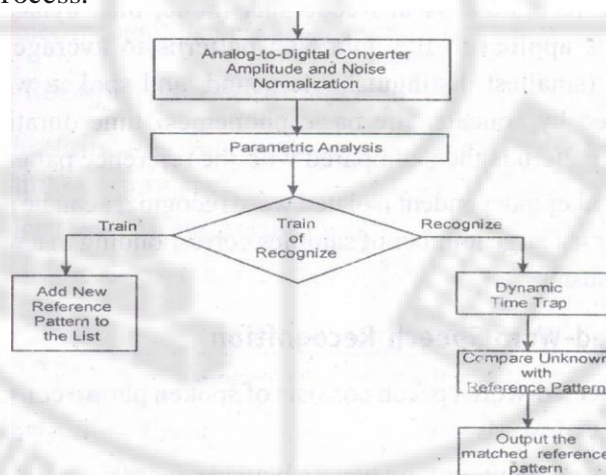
rocess.

Analog-to-Digital Converter Amplitude and Noise Normalization

Parametric Analysis

Train

Train of Recognize

Recognize

Add New Reference Pattern to the List

Dynamic Time Trap

Compare Unknown with Reference Pattern

Output the matched reference pattern

d-w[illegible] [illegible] Recognition